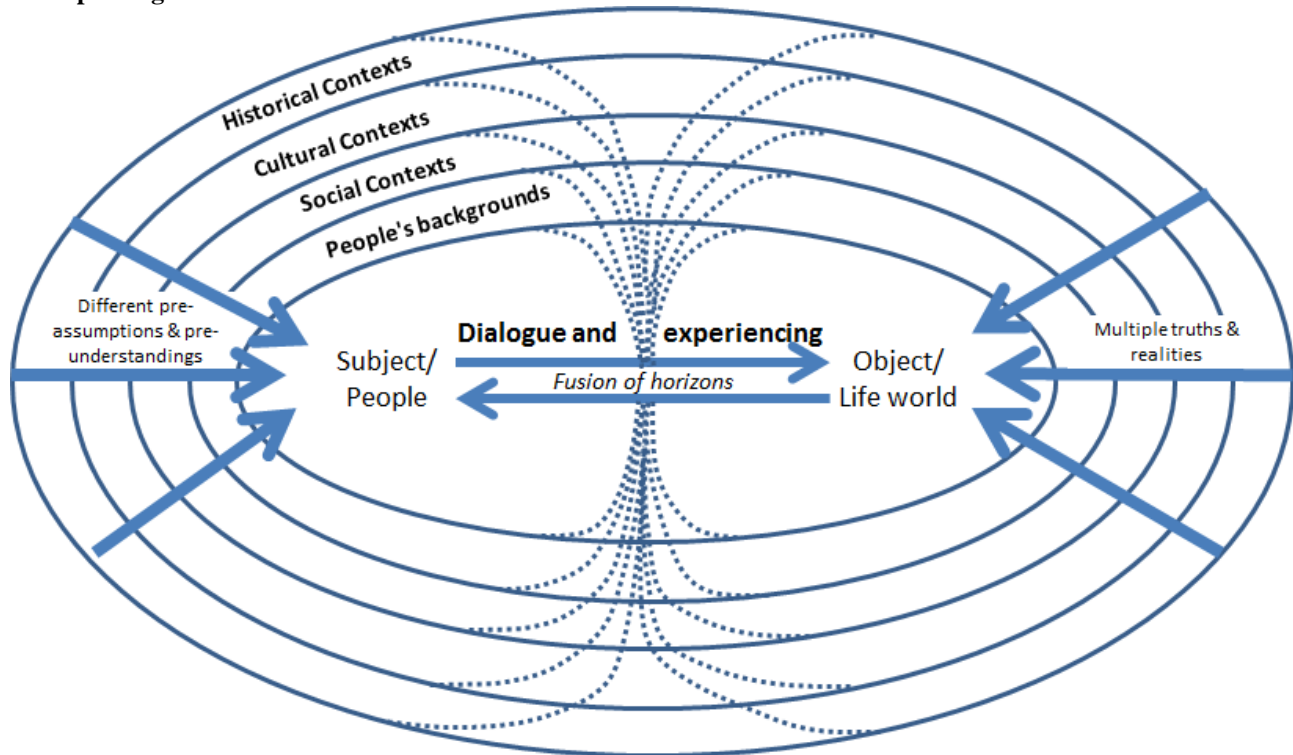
Historical Contexts
Cultural Contexts
Social Contexts
People's backgrounds

Different pre-assumptions & pre-understandings

Subject/
People

Dialogue and experiencing

Fusion of horizons

Object/
Life world

Multiple truths & realities